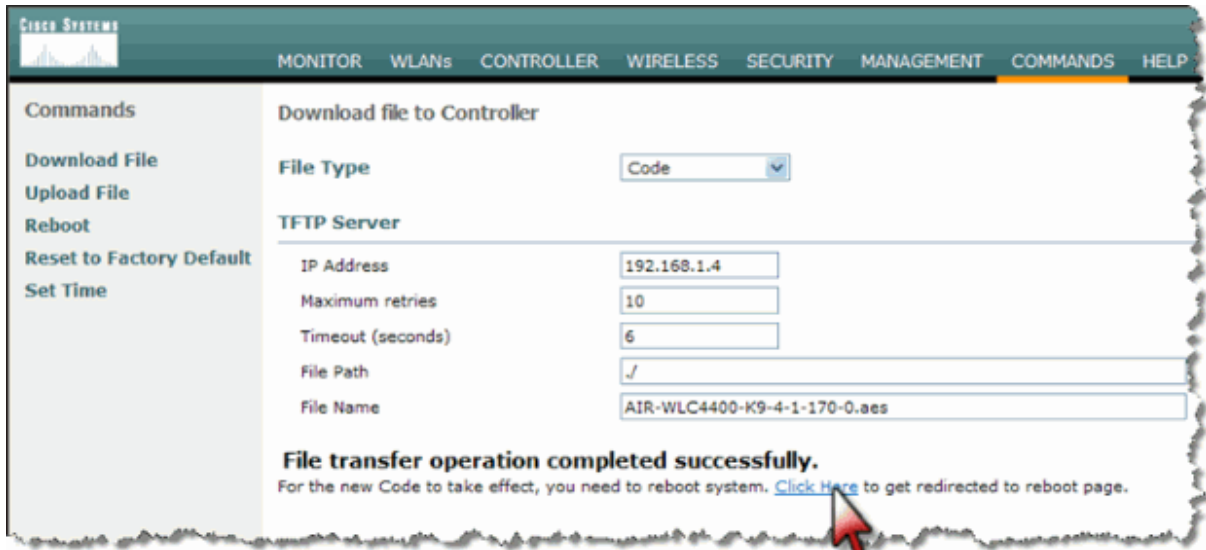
Cisco Systems

MONITOR WLANs CONTROLLER WIRELESS SECURITY MANAGEMENT COMMANDS HELP

Commands

Download File
Upload File
Reboot
Reset to Factory Default
Set Time

Download file to Controller

File Type Code

TFTP Server

IP Address 192.168.1.4
Maximum retries 10
Timeout (seconds) 6
File Path ./
File Name AIR-WLC4400-K9-4-1-170-0.aes

File transfer operation completed successfully.
For the new Code to take effect, you need to reboot system. Click Here to get redirected to reboot page.